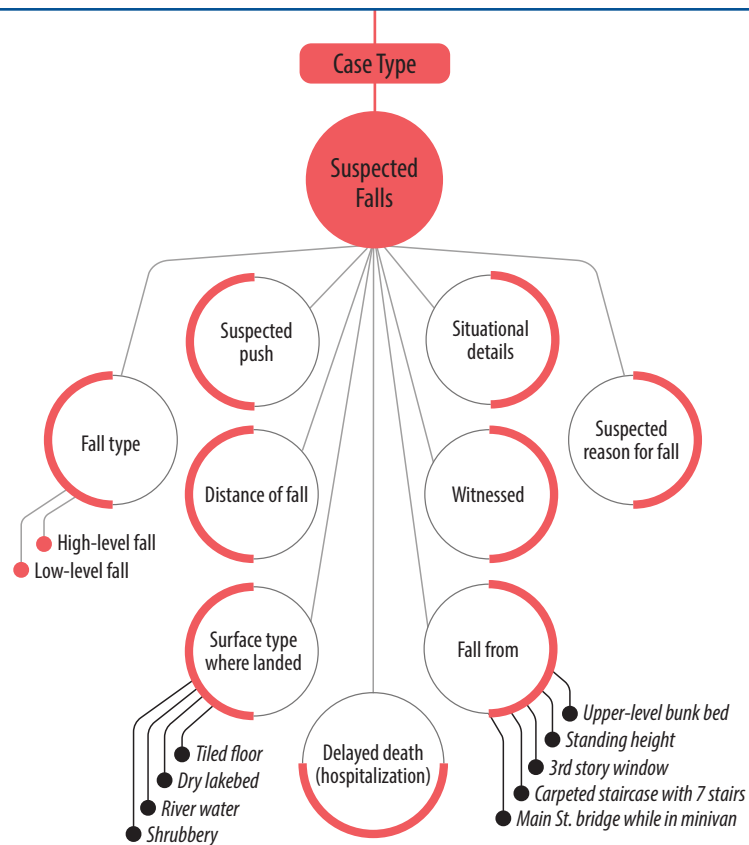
Case Type

Suspected Falls

Suspected push

Situational details

Fall type

Suspected reason for fall

Distance of fall

Witnessed

High-level fall

Low-level fall

Surface type where landed

Fall from

Delayed death (hospitalization)

Tiled floor

Dry lakebed

River water

Shrubbery

Upper-level bunk bed

Standing height

3rd story window

Carpeted staircase with 7 stairs

Main St. bridge while in minivan